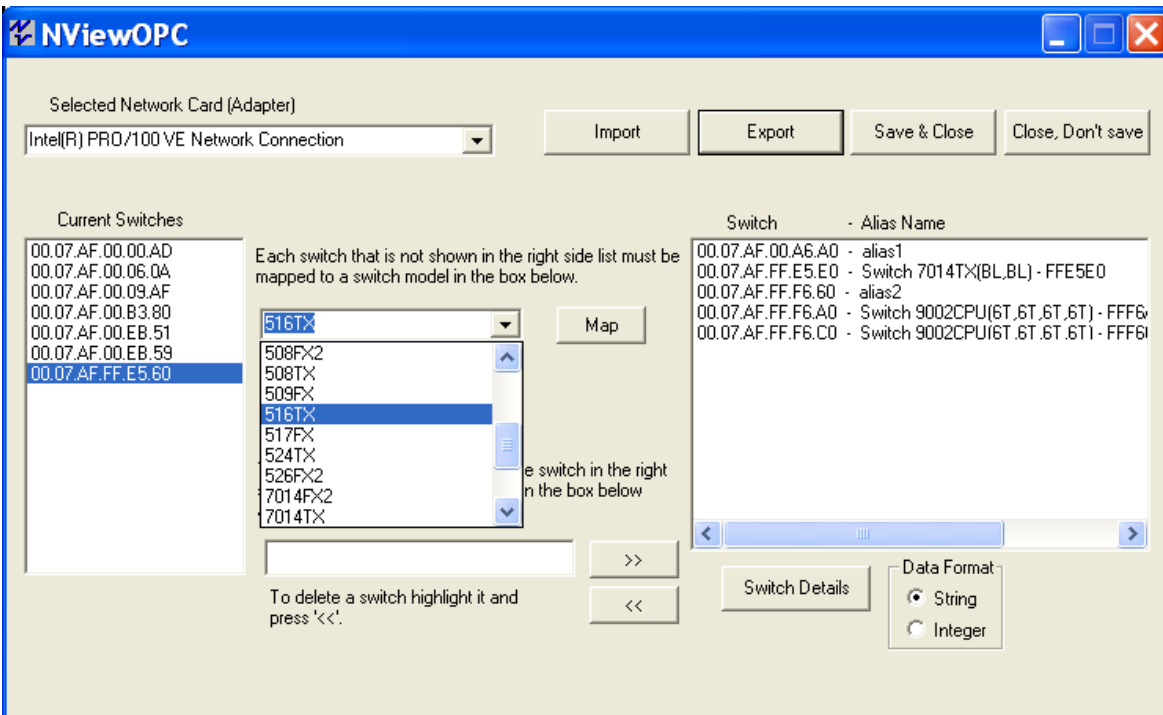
NViewOPC

Selected Network Card (Adapter)

Intel(R) PRO/100 VE Network Connection

Import

Export

Save & Close

Close, Don't save

Current Switches

00.07.AF.00.00.AD
00.07.AF.00.06.0A
00.07.AF.00.09.AF
00.07.AF.00.B3.80
00.07.AF.00.EB.51
00.07.AF.00.EB.59
00.07.AF.FF.E5.60

Each switch that is not shown in the right side list must be mapped to a switch model in the box below.

516TX

Map

508FX2
508TX
509FX
516TX
517FX
524TX
526FX2
7014FX2
7014TX

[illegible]e switch in the right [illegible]n the box below

>>

<<

To delete a switch highlight it and press '<<'.

Switch - Alias Name

00.07.AF.00.A6.A0 - alias1
00.07.AF.FF.E5.E0 - Switch 7014TX(BL,BL) - FFE5E0
00.07.AF.FF.F6.60 - alias2
00.07.AF.FF.F6.A0 - Switch 9002CPU(6T,6T,6T,6T) - FFF6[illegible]
00.07.AF.FF.F6.C0 - Switch 9002CPU(6T,6T,6T,6T) - FFF6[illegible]

Switch Details

Data Format

String

Integer